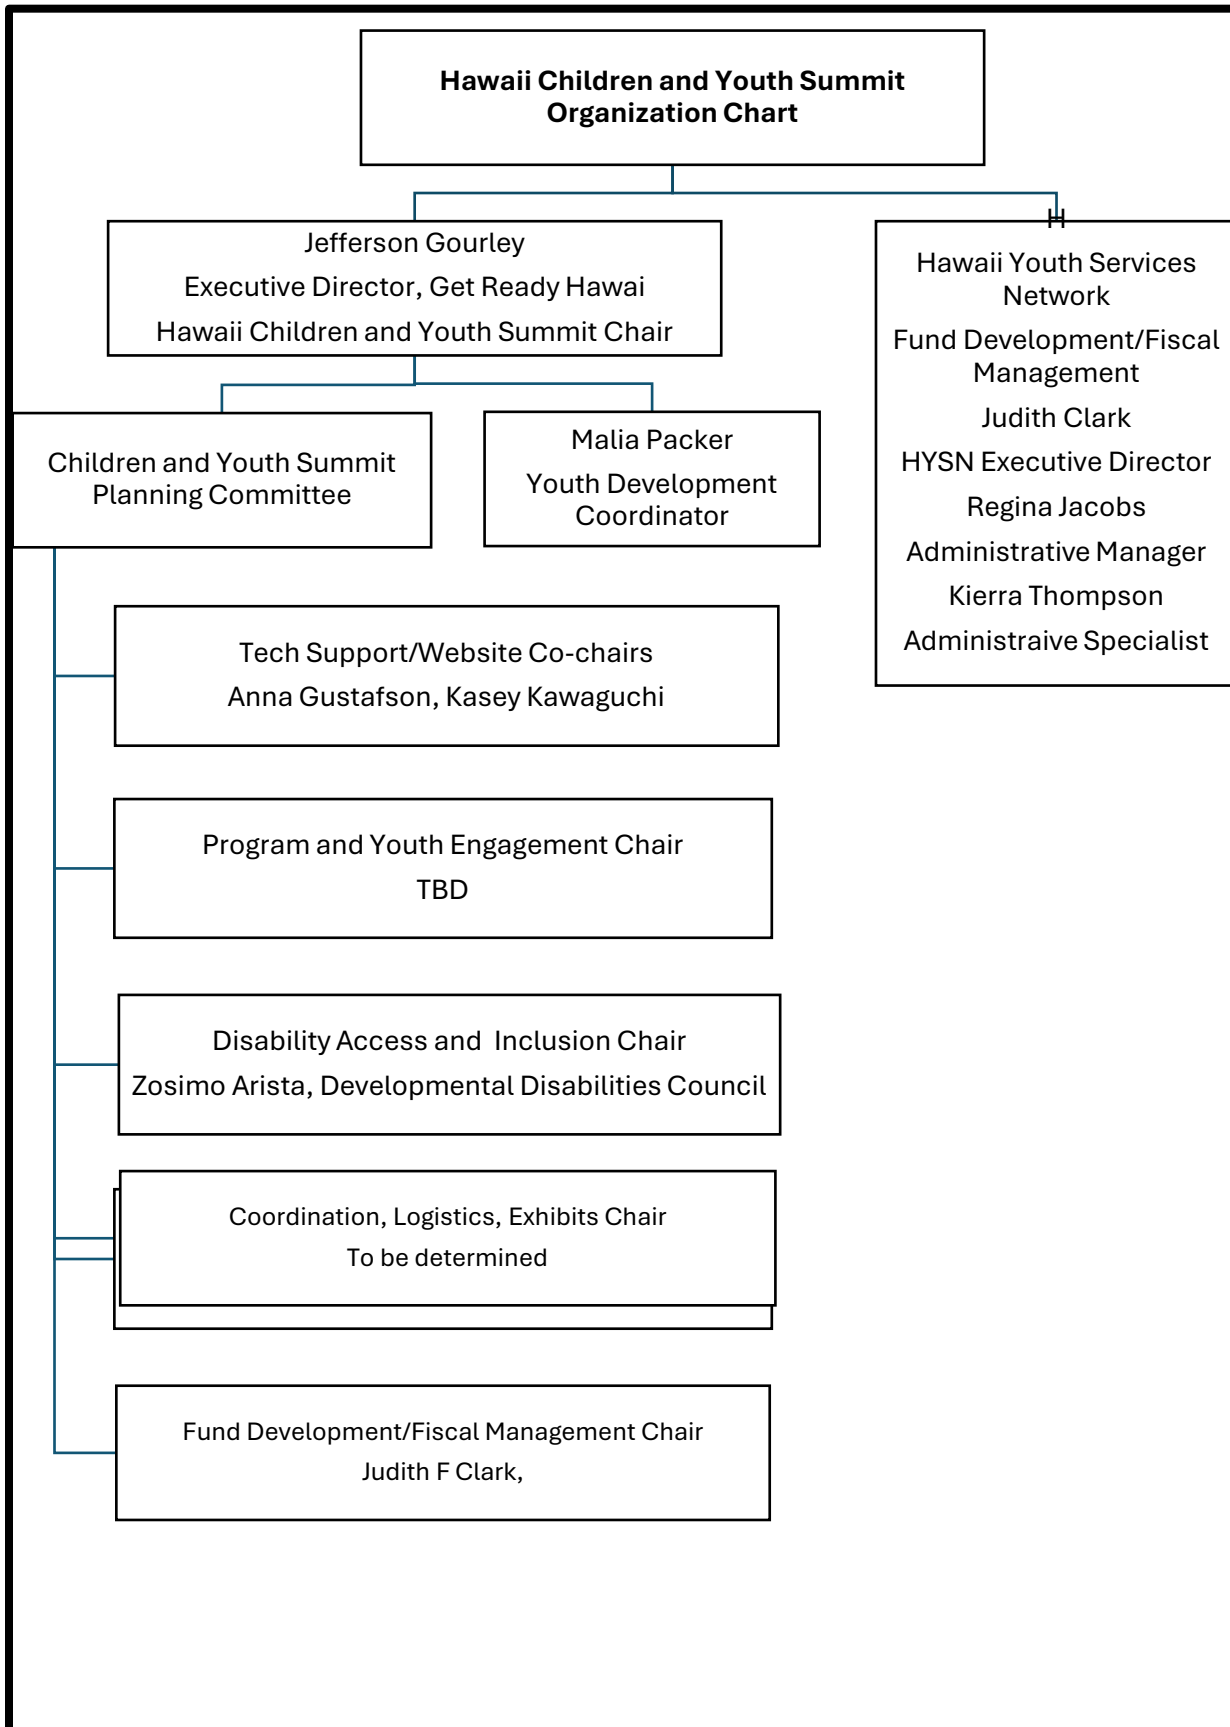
Hawaii Children and Youth Summit
Organization Chart

Jefferson Gourley
Executive Director, Get Ready Hawai
Hawaii Children and Youth Summit Chair

Hawaii Youth Services Network
Fund Development/Fiscal Management
Judith Clark
HYSN Executive Director
Regina Jacobs
Administrative Manager
Kierra Thompson
Administraive Specialist

Children and Youth Summit Planning Committee

Malia Packer
Youth Development Coordinator

Tech Support/Website Co-chairs
Anna Gustafson, Kasey Kawaguchi

Program and Youth Engagement Chair
TBD

Disability Access and Inclusion Chair
Zosimo Arista, Developmental Disabilities Council

Coordination, Logistics, Exhibits Chair
To be determined

Fund Development/Fiscal Management Chair
Judith F Clark,